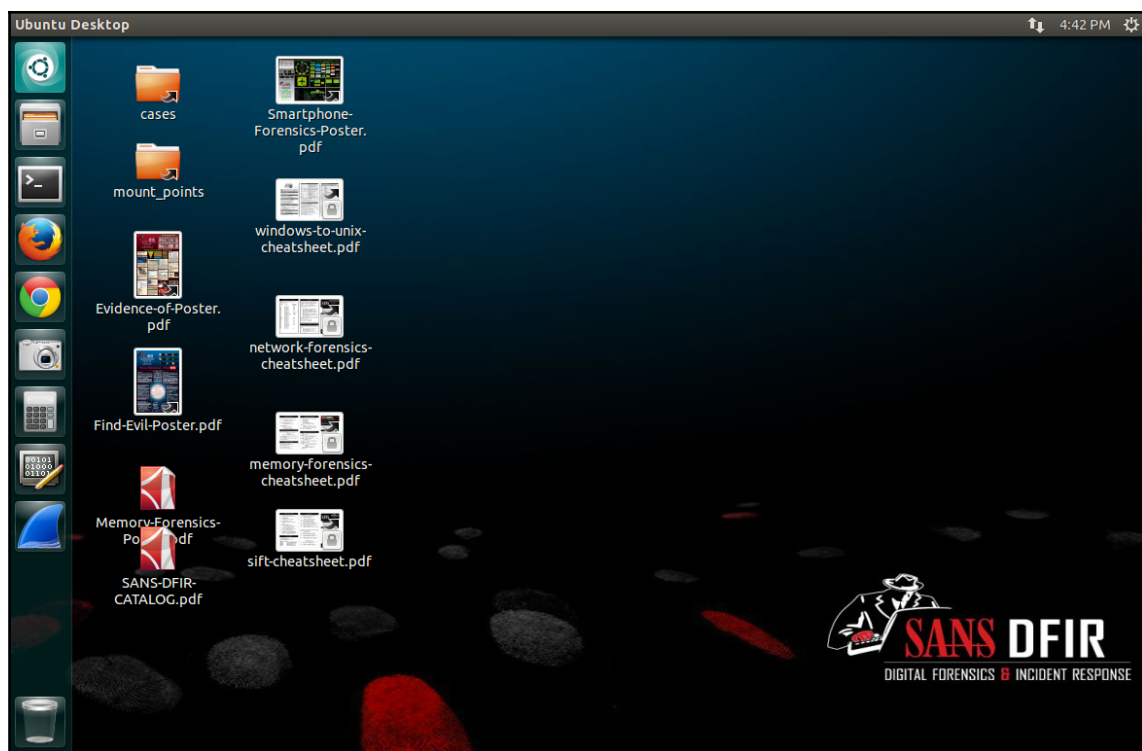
Ubuntu Desktop

4:42 PM

cases

mount_points

Evidence-of-Poster.pdf

Find-Evil-Poster.pdf

Memory-Forensics-Po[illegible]df

SANS-DFIR-CATALOG.pdf

Smartphone-Forensics-Poster.pdf

windows-to-unix-cheatsheet.pdf

network-forensics-cheatsheet.pdf

memory-forensics-cheatsheet.pdf

sift-cheatsheet.pdf

SANS DFIR
DIGITAL FORENSICS & INCIDENT RESPONSE